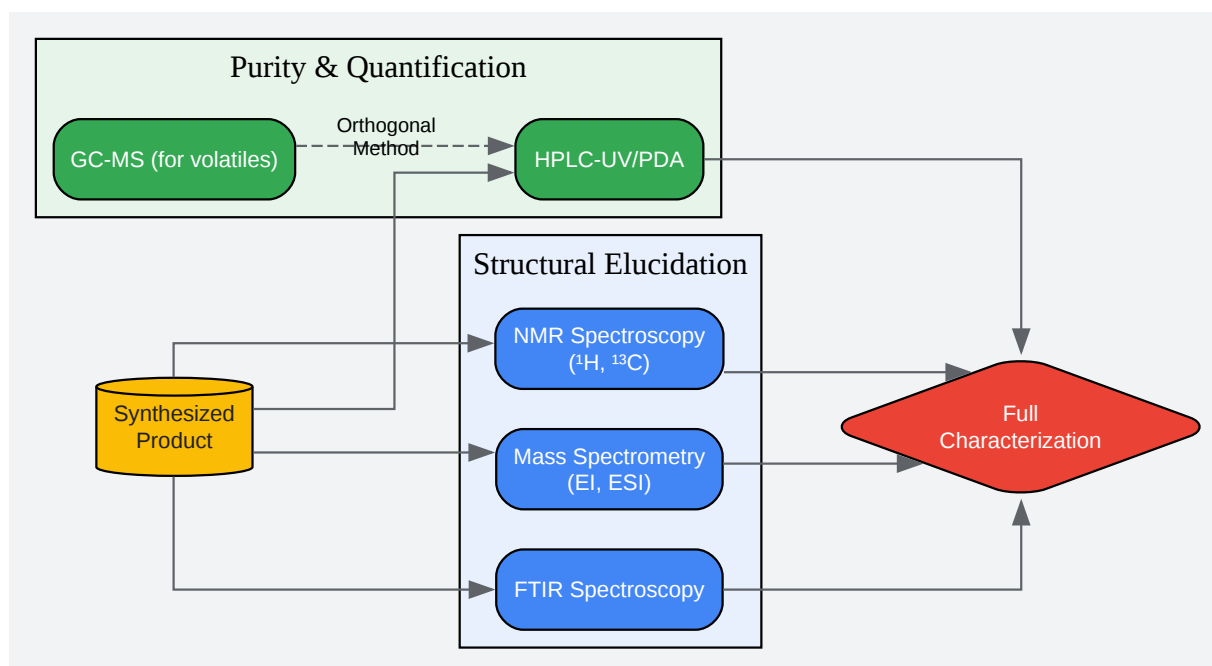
Purity & Quantification

GC-MS (for volatiles)

Orthogonal Method

HPLC-UV/PDA

Structural Elucidation

NMR Spectroscopy ($^{1}$H, $^{13}$C)

Synthesized Product

Mass Spectrometry (EI, ESI)

FTIR Spectroscopy

Full Characterization